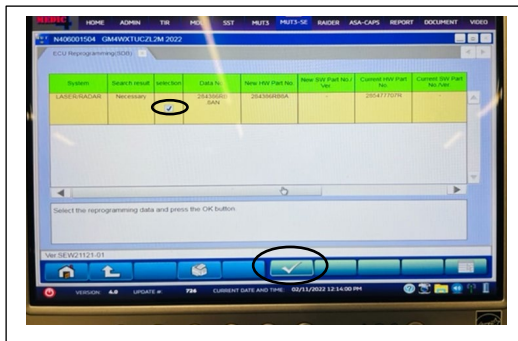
HOME ADMIN TIR MO SST MUT3 MUT3-SE RAIDER ASA-CAPS REPORT DOCUMENT VIDEO

N406001504 GM4WXTUCZL2M 2022

ECU Reprogramming(SDD)

| System | Search result | selection | Data N | New HW Part No | New SW Part No./Ver | Current HW Part No | Current SW Part No./Ver |
|---|---|---|---|---|---|---|---|
| LASER/RADAR | Necessary | ✓ | 284386R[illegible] SAN | 284386RB0A | - | 284477707R | - |

Select the reprogramming data and press the OK button.

Ver.SEW21121-01

VERSION 4.0 UPDATE # 724 CURRENT DATE AND TIME 02/11/2022 12:14:00 PM